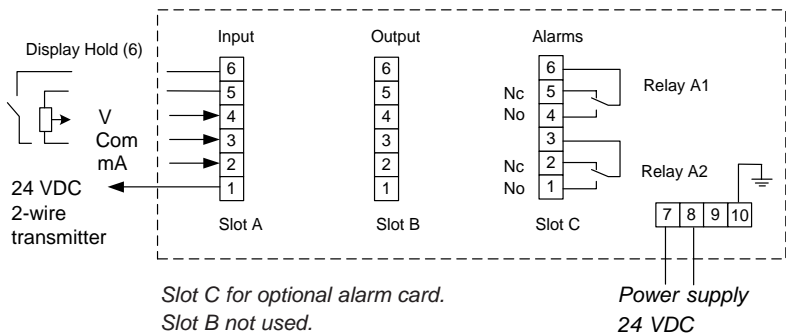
Display Hold (6)

Input

Output

Alarms

6
5
4
3
2
1

6
5
4
3
2
1

6
5
4
3
2
1

V
Com
mA

Nc
No

Nc
No

Relay A1

Relay A2

24 VDC
2-wire
transmitter

Slot A

Slot B

Slot C

7 8 9 10

*Slot C for optional alarm card.*
*Slot B not used.*

*Power supply*
*24 VDC*